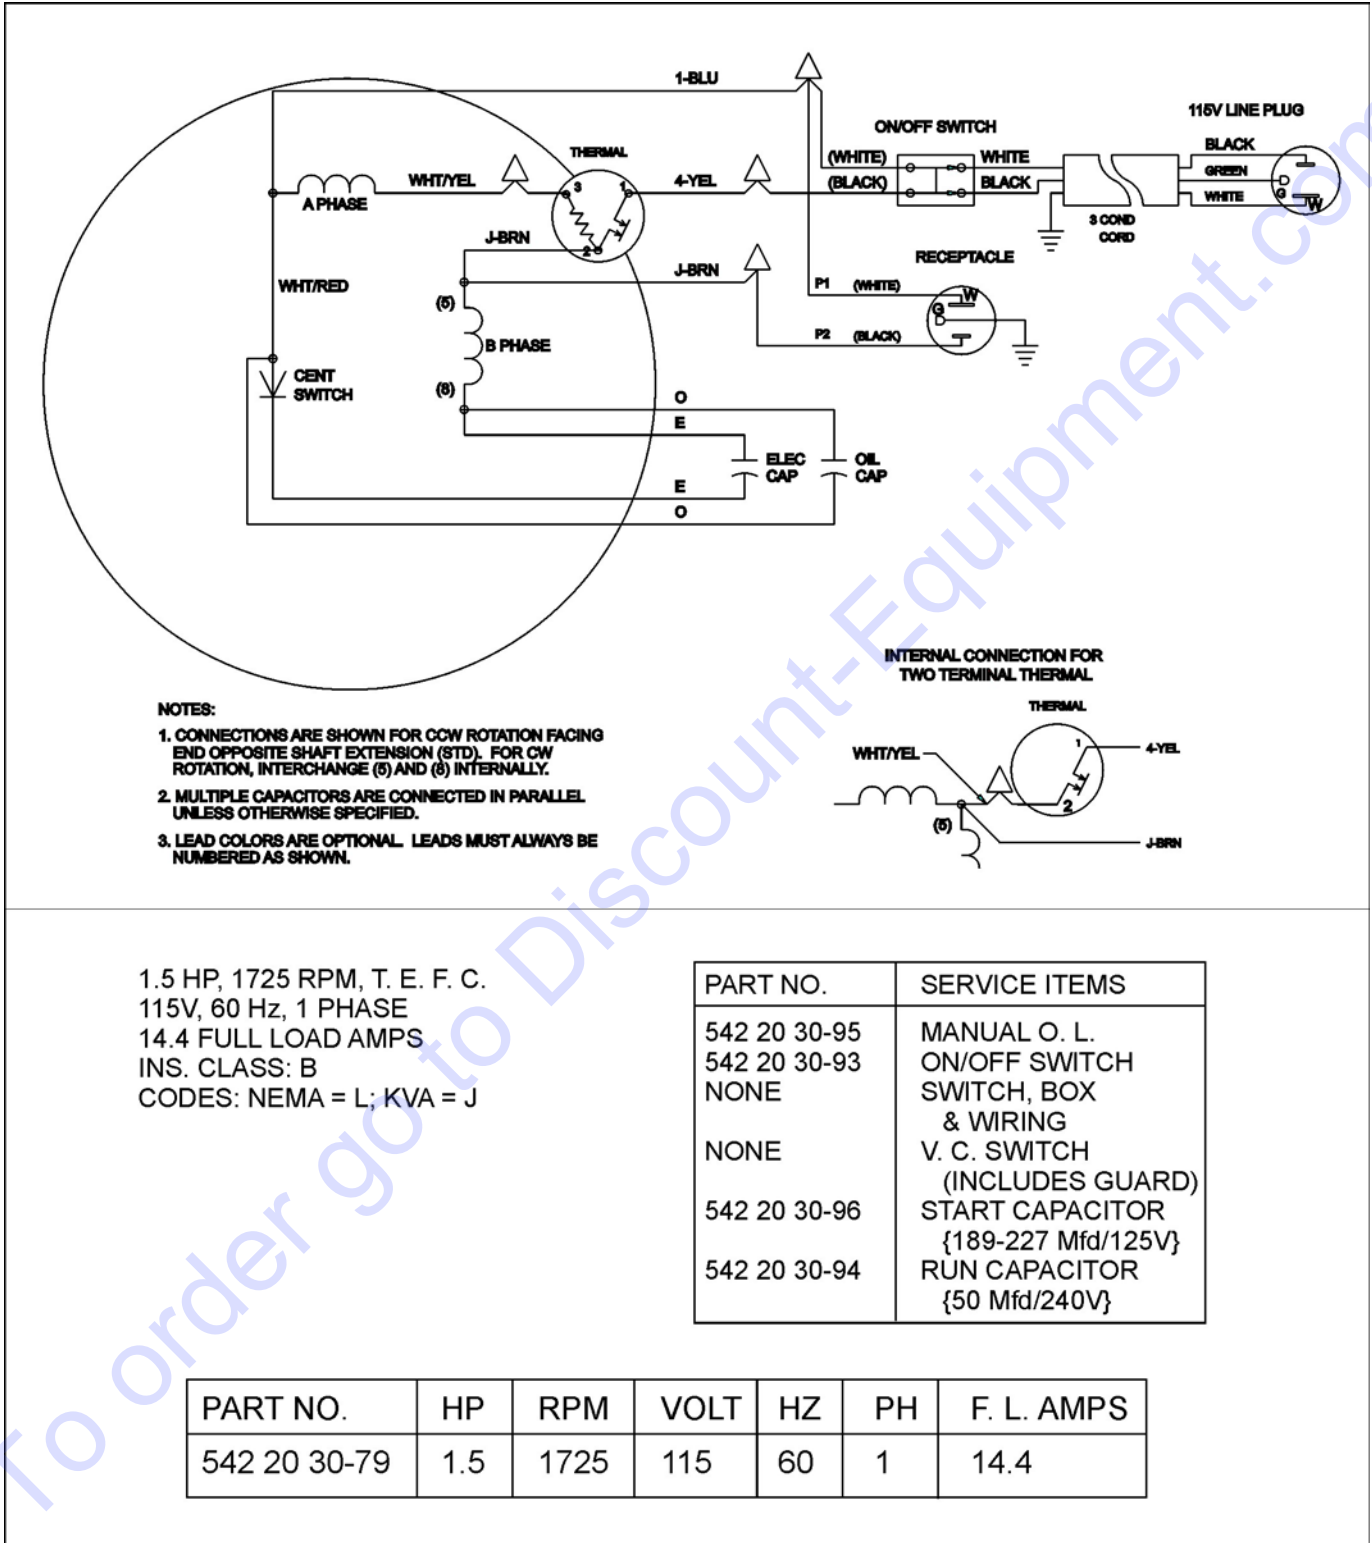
1-BLU

115V LINE PLUG

ON/OFF SWITCH

THERMAL

(WHITE) WHITE BLACK

A PHASE WHT/YEL 4-YEL (BLACK) BLACK GREEN WHITE

3 1 2

G W

J-BRN

3 COND CORD

RECEPTACLE

J-BRN

WHT/RED

P1 (WHITE)

(5)

W G

B PHASE

P2 (BLACK)

CENT SWITCH

(8)

O

E

ELEC CAP

OIL CAP

E

O

INTERNAL CONNECTION FOR TWO TERMINAL THERMAL

THERMAL

WHT/YEL

1 4-YEL

2

(5)

J-BRN

NOTES:
1. CONNECTIONS ARE SHOWN FOR CCW ROTATION FACING END OPPOSITE SHAFT EXTENSION (STD). FOR CW ROTATION, INTERCHANGE (5) AND (8) INTERNALLY.
2. MULTIPLE CAPACITORS ARE CONNECTED IN PARALLEL UNLESS OTHERWISE SPECIFIED.
3. LEAD COLORS ARE OPTIONAL. LEADS MUST ALWAYS BE NUMBERED AS SHOWN.

1.5 HP, 1725 RPM, T. E. F. C.
115V, 60 Hz, 1 PHASE
14.4 FULL LOAD AMPS
INS. CLASS: B
CODES: NEMA = L; KVA = J

| PART NO. | SERVICE ITEMS |
|---|---|
| 542 20 30-95 | MANUAL O. L. |
| 542 20 30-93 | ON/OFF SWITCH |
| NONE | SWITCH, BOX & WIRING |
| NONE | V. C. SWITCH (INCLUDES GUARD) |
| 542 20 30-96 | START CAPACITOR {189-227 Mfd/125V} |
| 542 20 30-94 | RUN CAPACITOR {50 Mfd/240V} |

| PART NO. | HP | RPM | VOLT | HZ | PH | F. L. AMPS |
|---|---|---|---|---|---|---|
| 542 20 30-79 | 1.5 | 1725 | 115 | 60 | 1 | 14.4 |

To order go to Discount-Equipment.com